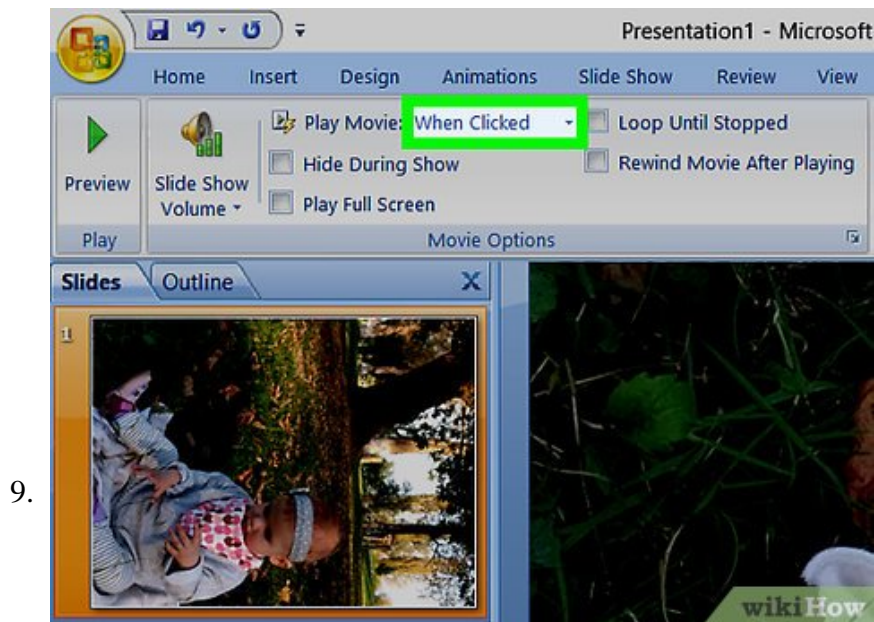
9.

Presentation1 - Microsoft

Home Insert Design Animations Slide Show Review View

Preview

Play

Slide Show Volume

Play Movie: When Clicked

Hide During Show

Play Full Screen

Loop Until Stopped

Rewind Movie After Playing

Movie Options

Slides Outline

1

wikiHow